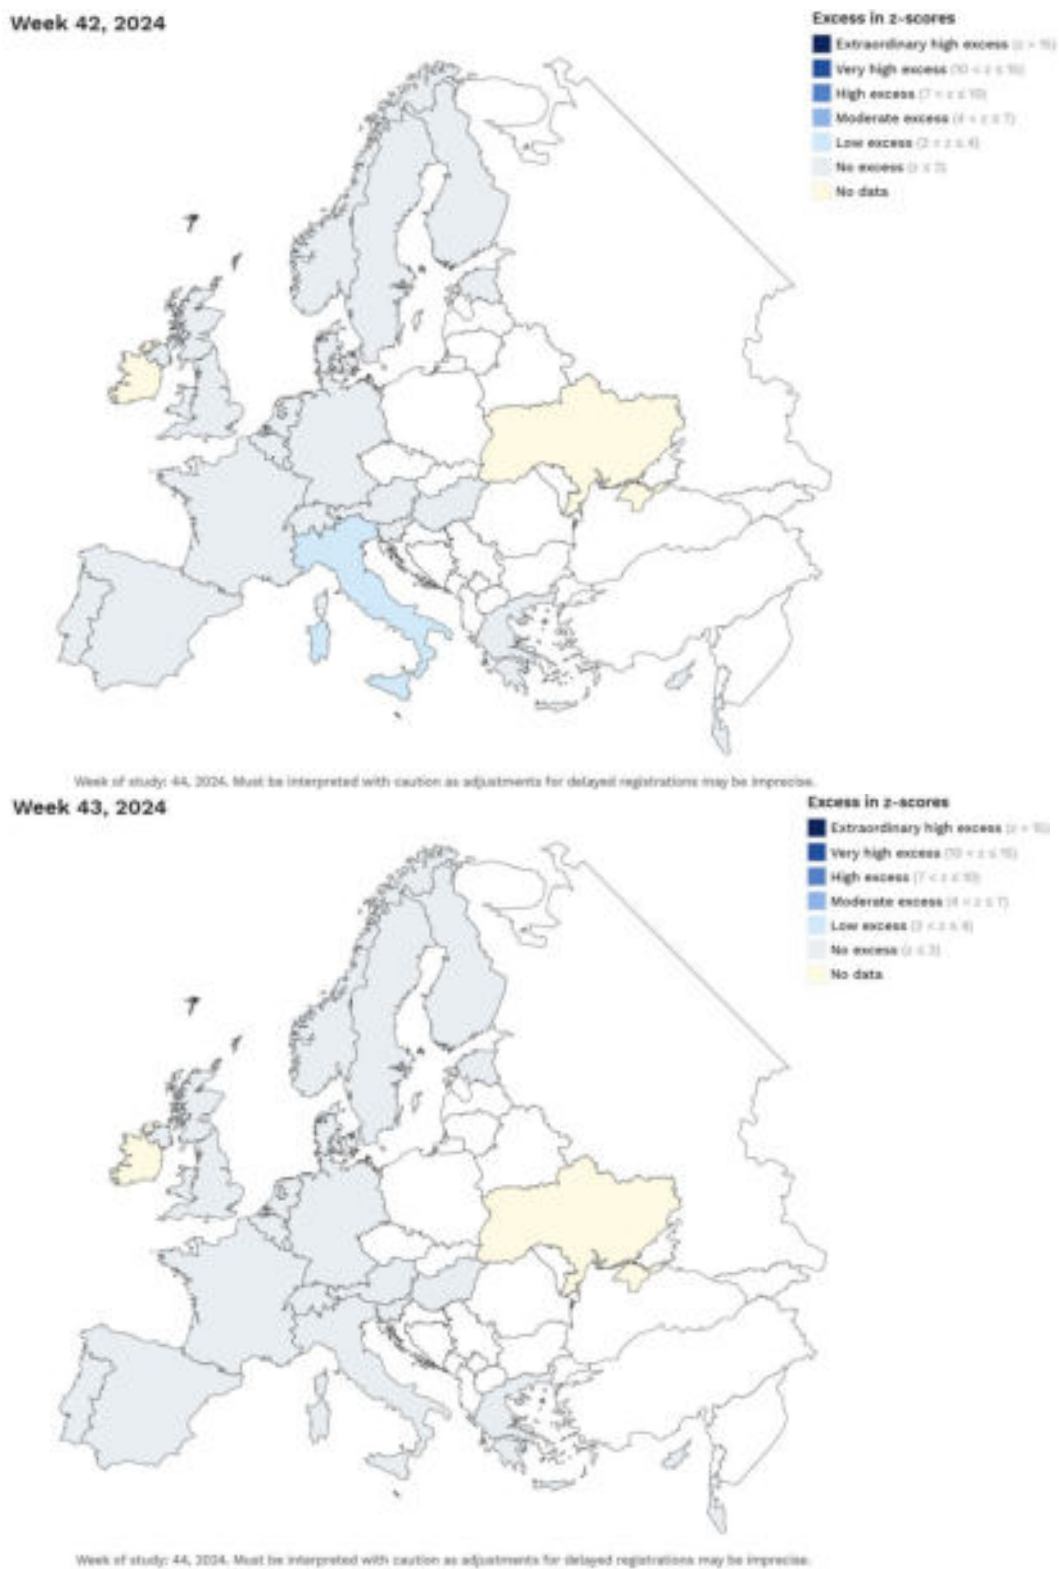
Week 42, 2024

Excess in z-scores
Extraordinary high excess ($z > 15$)
Very high excess ($10 < z \leq 15$)
High excess ($7 < z \leq 10$)
Moderate excess ($4 < z \leq 7$)
Low excess ($2 < z \leq 4$)
No excess ($z \leq 2$)
No data

Week of study: 44, 2024. Must be interpreted with caution as adjustments for delayed registrations may be imprecise.

Week 43, 2024

Excess in z-scores
Extraordinary high excess ($z > 15$)
Very high excess ($10 < z \leq 15$)
High excess ($7 < z \leq 10$)
Moderate excess ($4 < z \leq 7$)
Low excess ($2 < z \leq 4$)
No excess ($z \leq 2$)
No data

Week of study: 44, 2024. Must be interpreted with caution as adjustments for delayed registrations may be imprecise.